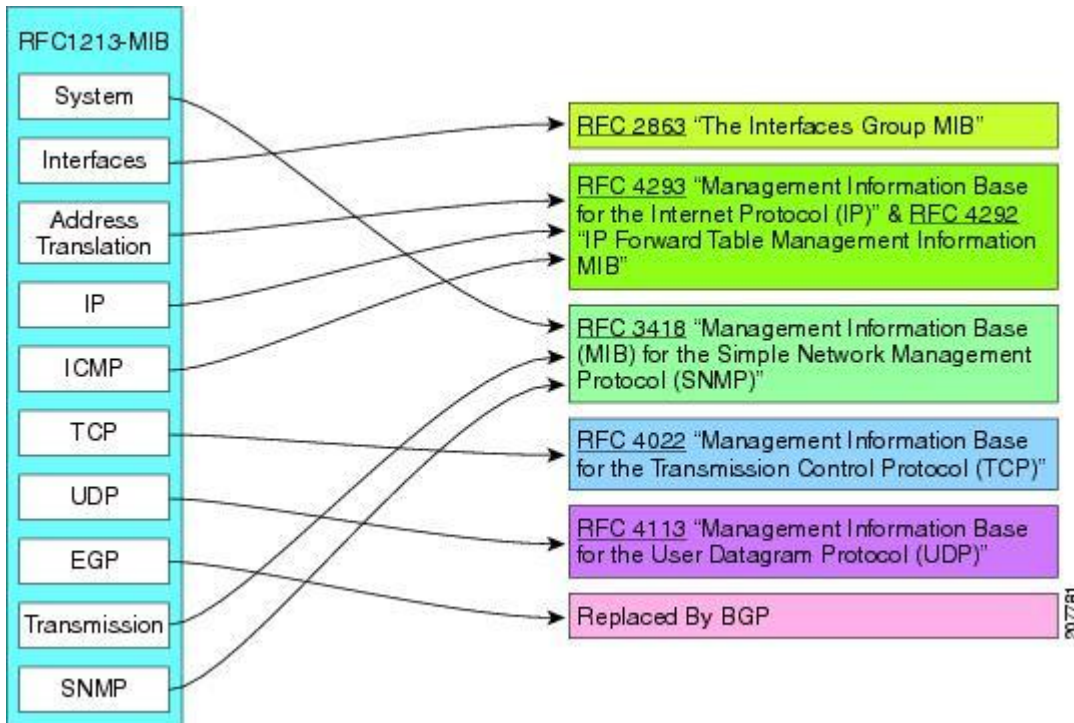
RFC1213-MIB

System

Interfaces

Address Translation

IP

ICMP

TCP

UDP

EGP

Transmission

SNMP

RFC 2863 "The Interfaces Group MIB"

RFC 4293 "Management Information Base for the Internet Protocol (IP)" & RFC 4292 "IP Forward Table Management Information MIB"

RFC 3418 "Management Information Base (MIB) for the Simple Network Management Protocol (SNMP)"

RFC 4022 "Management Information Base for the Transmission Control Protocol (TCP)"

RFC 4113 "Management Information Base for the User Datagram Protocol (UDP)"

Replaced By BGP

207781